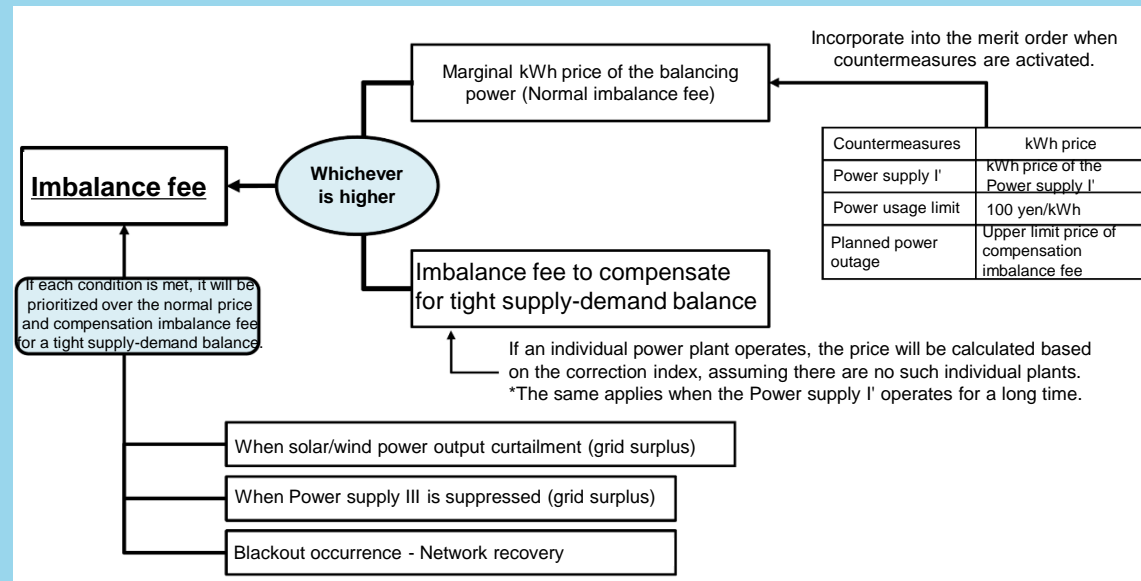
Incorporate into the merit order when countermeasures are activated.

Marginal kWh price of the balancing power (Normal imbalance fee)

| Countermeasures | kWh price |
|---|---|
| Power supply I' | kWh price of the Power supply I' |
| Power usage limit | 100 yen/kWh |
| Planned power outage | Upper limit price of compensation imbalance fee |

Imbalance fee

Whichever is higher

If each condition is met, it will be prioritized over the normal price and compensation imbalance fee for a tight supply-demand balance.

Imbalance fee to compensate for tight supply-demand balance

If an individual power plant operates, the price will be calculated based on the correction index, assuming there are no such individual plants.
*The same applies when the Power supply I' operates for a long time.

When solar/wind power output curtailment (grid surplus)

When Power supply III is suppressed (grid surplus)

Blackout occurrence - Network recovery